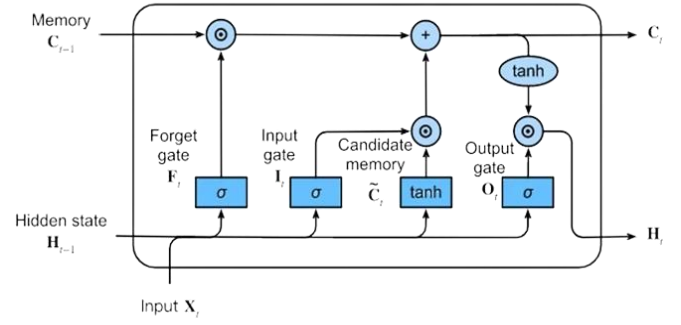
Memory
$\mathbf{C}_{t-1}$

$\odot$

$+$

$\mathbf{C}_t$

tanh

Forget gate
$\mathbf{F}_t$

Input gate
$\mathbf{I}_t$

$\odot$

Candidate memory
$\tilde{\mathbf{C}}_t$

Output gate
$\mathbf{O}_t$

$\odot$

$\sigma$

$\sigma$

tanh

$\sigma$

Hidden state
$\mathbf{H}_{t-1}$

$\mathbf{H}_t$

Input $\mathbf{X}_t$